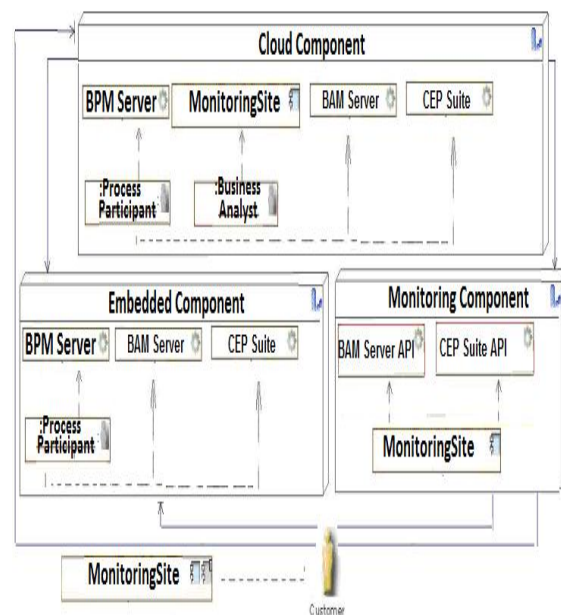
Cloud Component

BPM Server

MonitoringSite

BAM Server

CEP Suite

:Process Participant

:Business Analyst

Embedded Component

BPM Server

BAM Server

CEP Suite

:Process Participant

Monitoring Component

BAM Server API

CEP Suite API

MonitoringSite

MonitoringSite

Customer